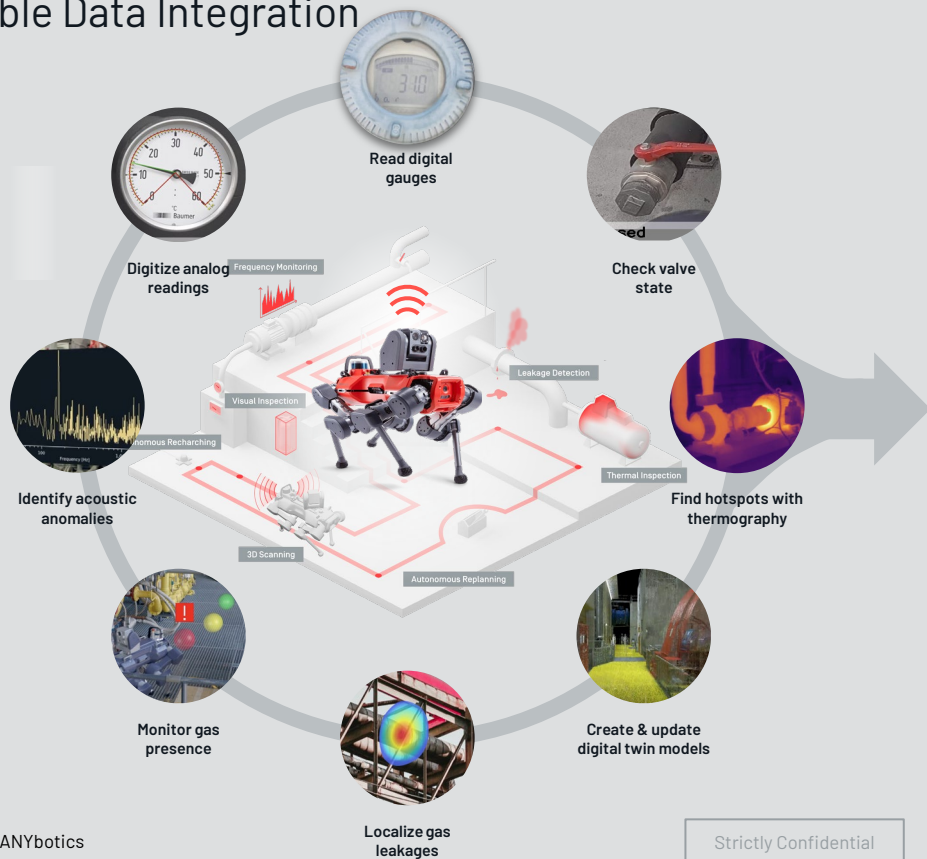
ble Data Integration

31.0

Read digital gauges

Check valve state

Find hotspots with thermography

Create & update digital twin models

Localize gas leakages

Monitor gas presence

Identify acoustic anomalies

Digitize analog readings

20 30 40 10 50 0 60 °C Baumer

Frequency Monitoring

Leakage Detection

Visual Inspection

nomous Recharching

Thermal Inspection

3D Scanning

Autonomous Replanning

ANYbotics

Strictly Confidential